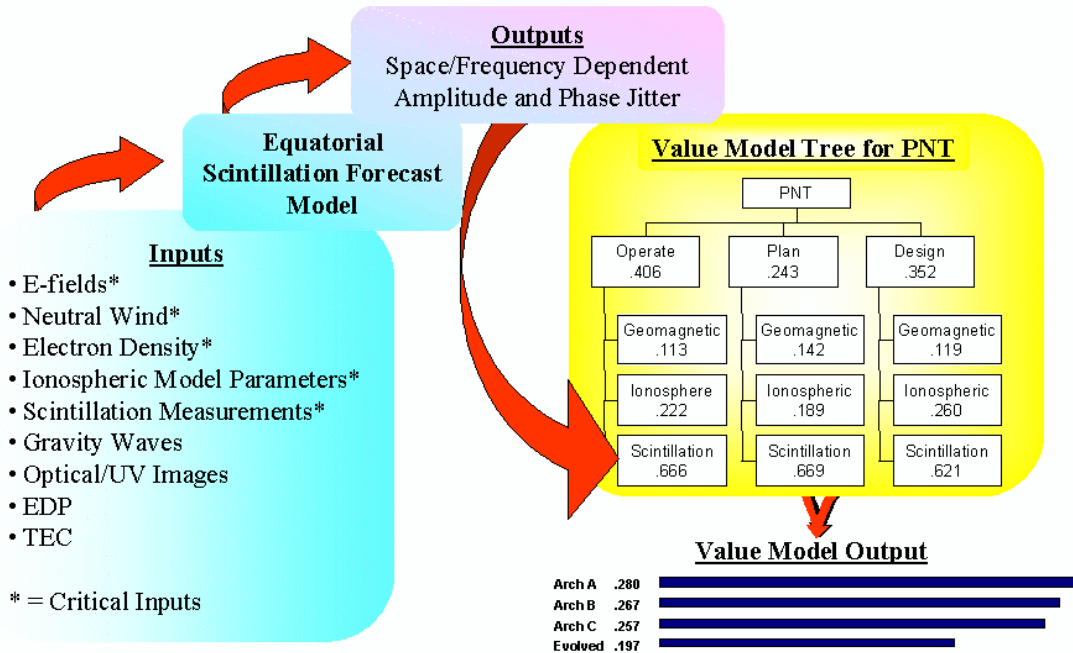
Outputs
Space/Frequency Dependent Amplitude and Phase Jitter

Equatorial Scintillation Forecast Model

Inputs
• E-fields*
• Neutral Wind*
• Electron Density*
• Ionospheric Model Parameters*
• Scintillation Measurements*
• Gravity Waves
• Optical/UV Images
• EDP
• TEC

* = Critical Inputs

Value Model Tree for PNT

PNT

Operate .406
Plan .243
Design .352

Geomagnetic .113
Ionosphere .222
Scintillation .666

Geomagnetic .142
Ionospheric .189
Scintillation .669

Geomagnetic .119
Ionospheric .260
Scintillation .621

Value Model Output

Arch A .280
Arch B .267
Arch C .257
Evolved .197